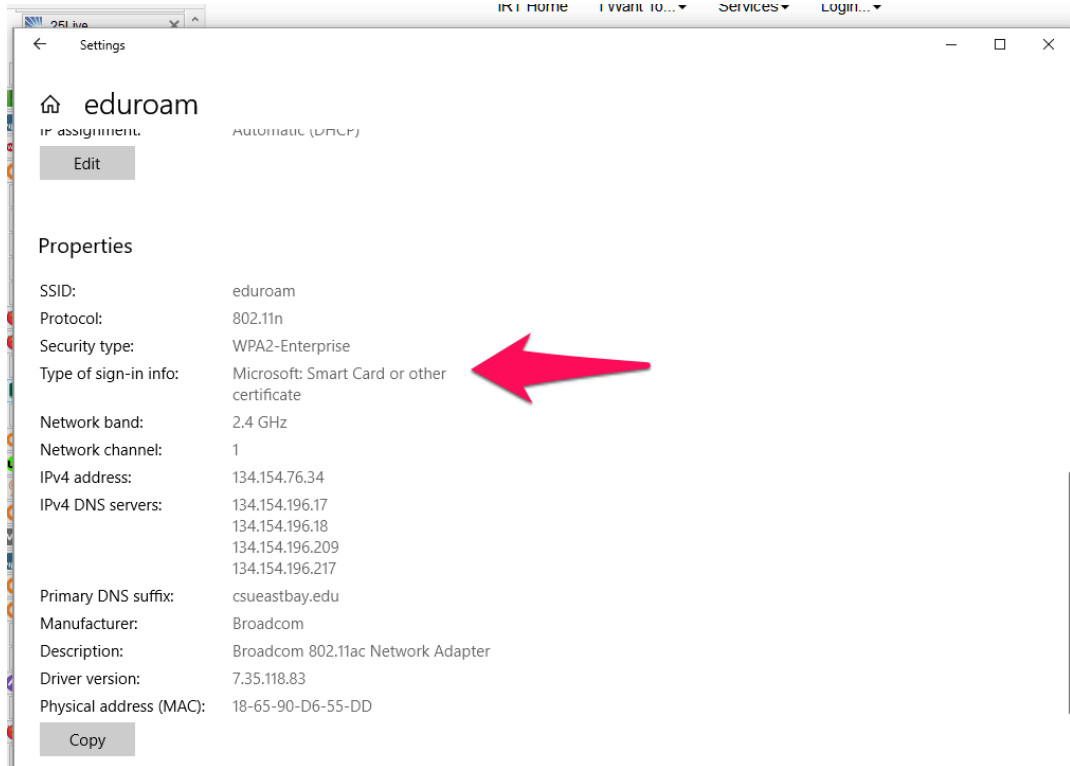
25Live
IRT Home I Want To... ▾ Services ▾ Login... ▾

Settings

eduroam

IP assignment: Automatic (DHCP)

Edit

Properties

| | |
|---|---|
| SSID: | eduroam |
| Protocol: | 802.11n |
| Security type: | WPA2-Enterprise |
| Type of sign-in info: | Microsoft: Smart Card or other certificate |
| Network band: | 2.4 GHz |
| Network channel: | 1 |
| IPv4 address: | 134.154.76.34 |
| IPv4 DNS servers: | 134.154.196.17 134.154.196.18 134.154.196.209 134.154.196.217 |
| Primary DNS suffix: | csueastbay.edu |
| Manufacturer: | Broadcom |
| Description: | Broadcom 802.11ac Network Adapter |
| Driver version: | 7.35.118.83 |
| Physical address (MAC): | 18-65-90-D6-55-DD |

Copy